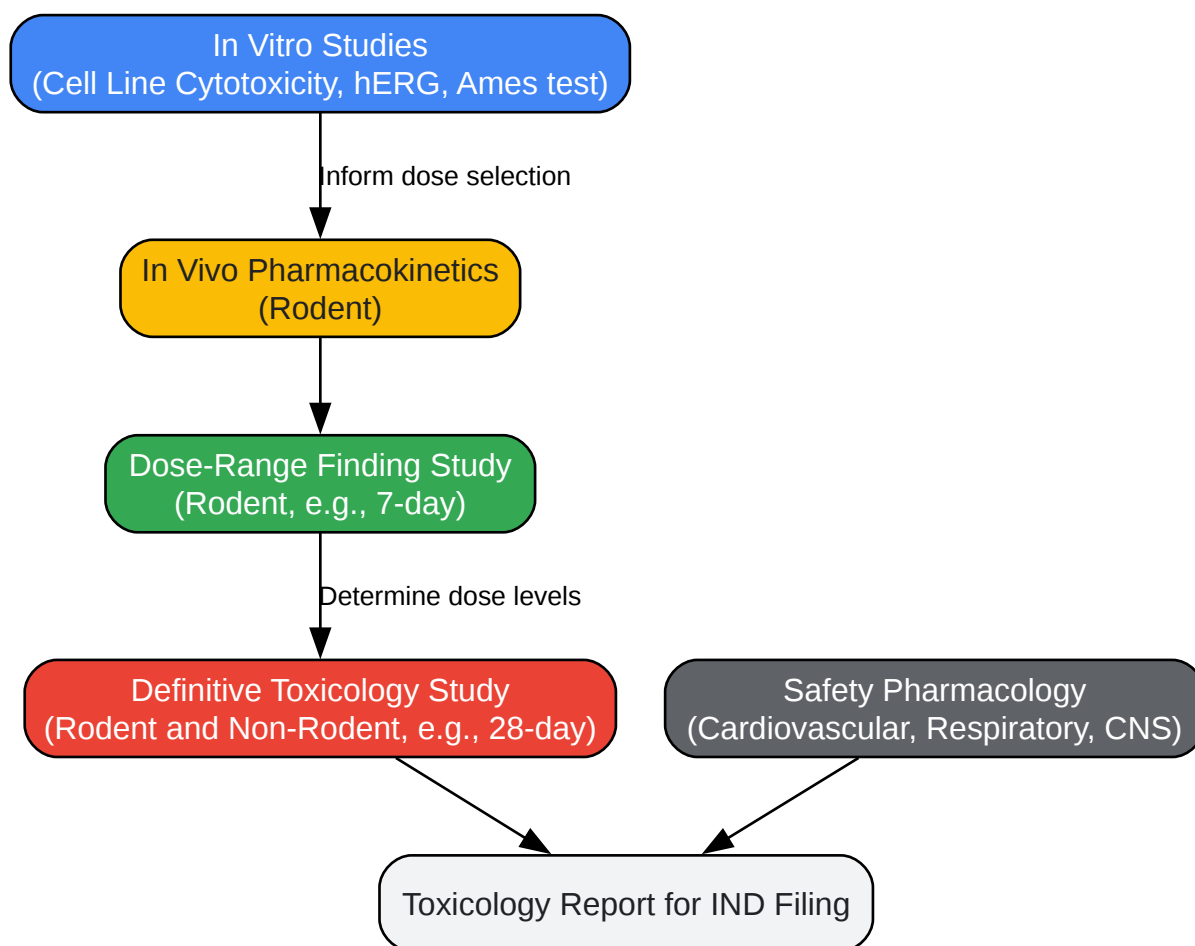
In Vitro Studies
(Cell Line Cytotoxicity, hERG, Ames test)

Inform dose selection

In Vivo Pharmacokinetics
(Rodent)

Dose-Range Finding Study
(Rodent, e.g., 7-day)

Determine dose levels

Definitive Toxicology Study
(Rodent and Non-Rodent, e.g., 28-day)

Safety Pharmacology
(Cardiovascular, Respiratory, CNS)

Toxicology Report for IND Filing